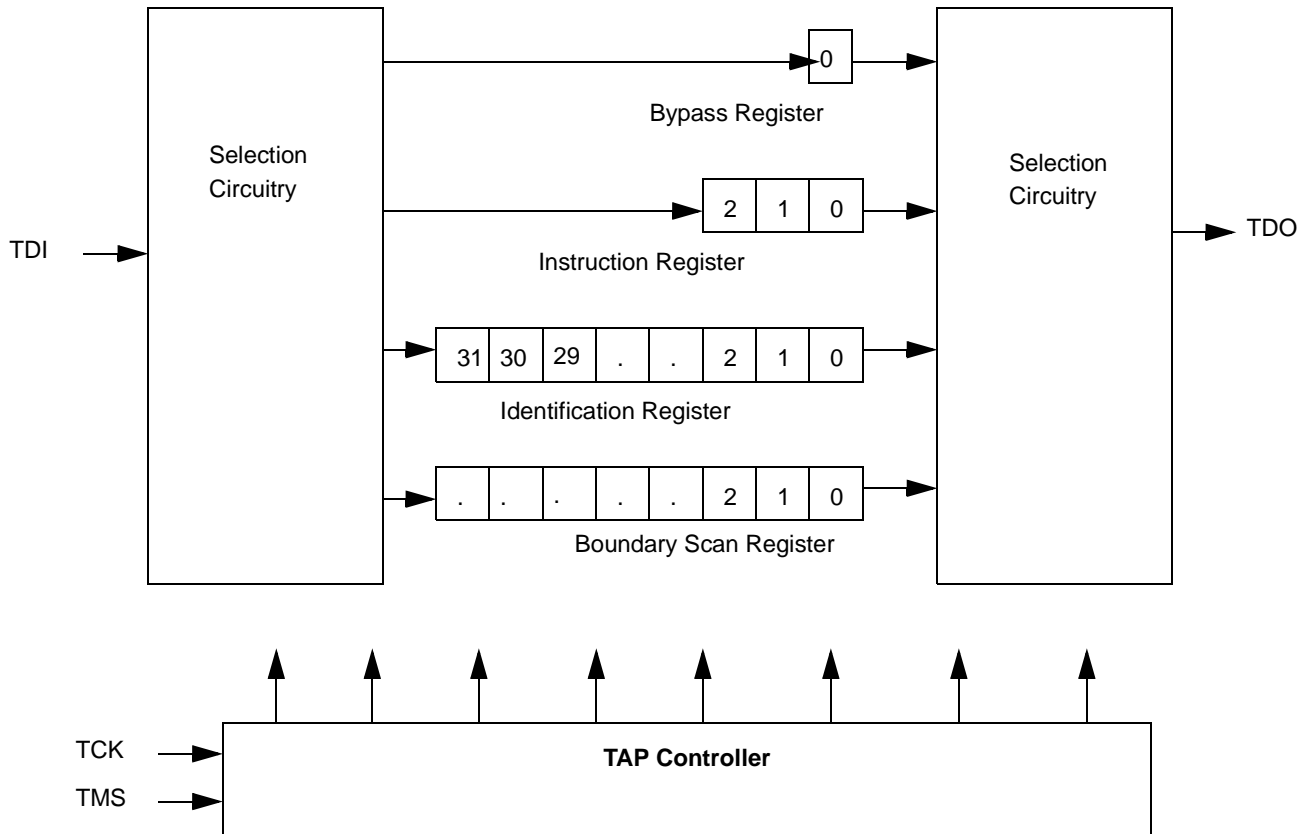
Selection Circuitry

0

Bypass Register

Selection Circuitry

TDI

2 1 0

Instruction Register

TDO

31 30 29 . . 2 1 0

Identification Register

. . . . . 2 1 0

Boundary Scan Register

TCK

TMS

**TAP Controller**